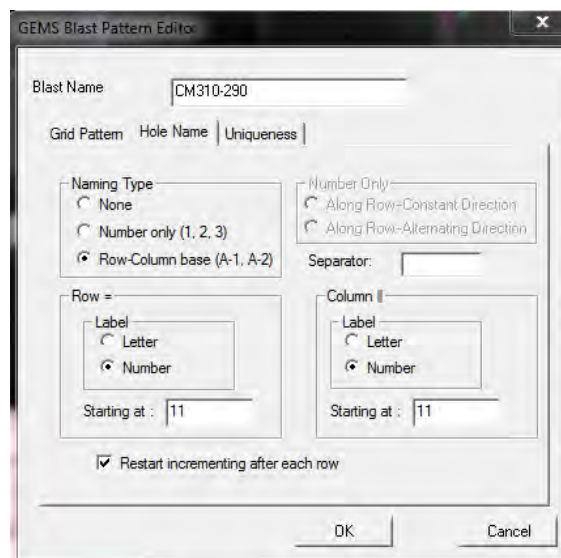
GEMS Blast Pattern Editor

Blast Name CM310-290

Grid Pattern | Hole Name | Uniqueness

Naming Type
None
Number only (1, 2, 3)
Row-Column base (A-1, A-2)

Number Only
Along Row-Constant Direction
Along Row-Alternating Direction

Separator:

Row =
Label
Letter
Number
Starting at : 11

Column ‖
Label
Letter
Number
Starting at : 11

Restart incrementing after each row

OK Cancel